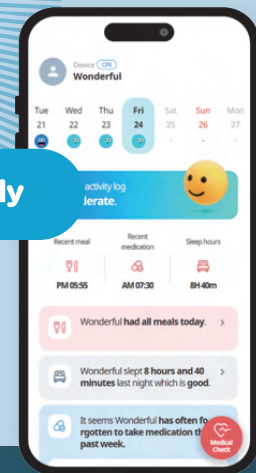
Device ON
Wonderful

Tue 21
Wed 22
Thu 23
Fri 24
Sat 25
Sun 26
Mon 27

ly

activity log
lerate.

Recent meal
PM 05:55

Recent medication
AM 07:30

Sleep hours
8H 40m

Wonderful had all meals today.

Wonderful slept 8 hours and 40 minutes last night which is good.

It seems Wonderful has often fo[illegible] rgotten to take medication th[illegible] past week.

Medical Check